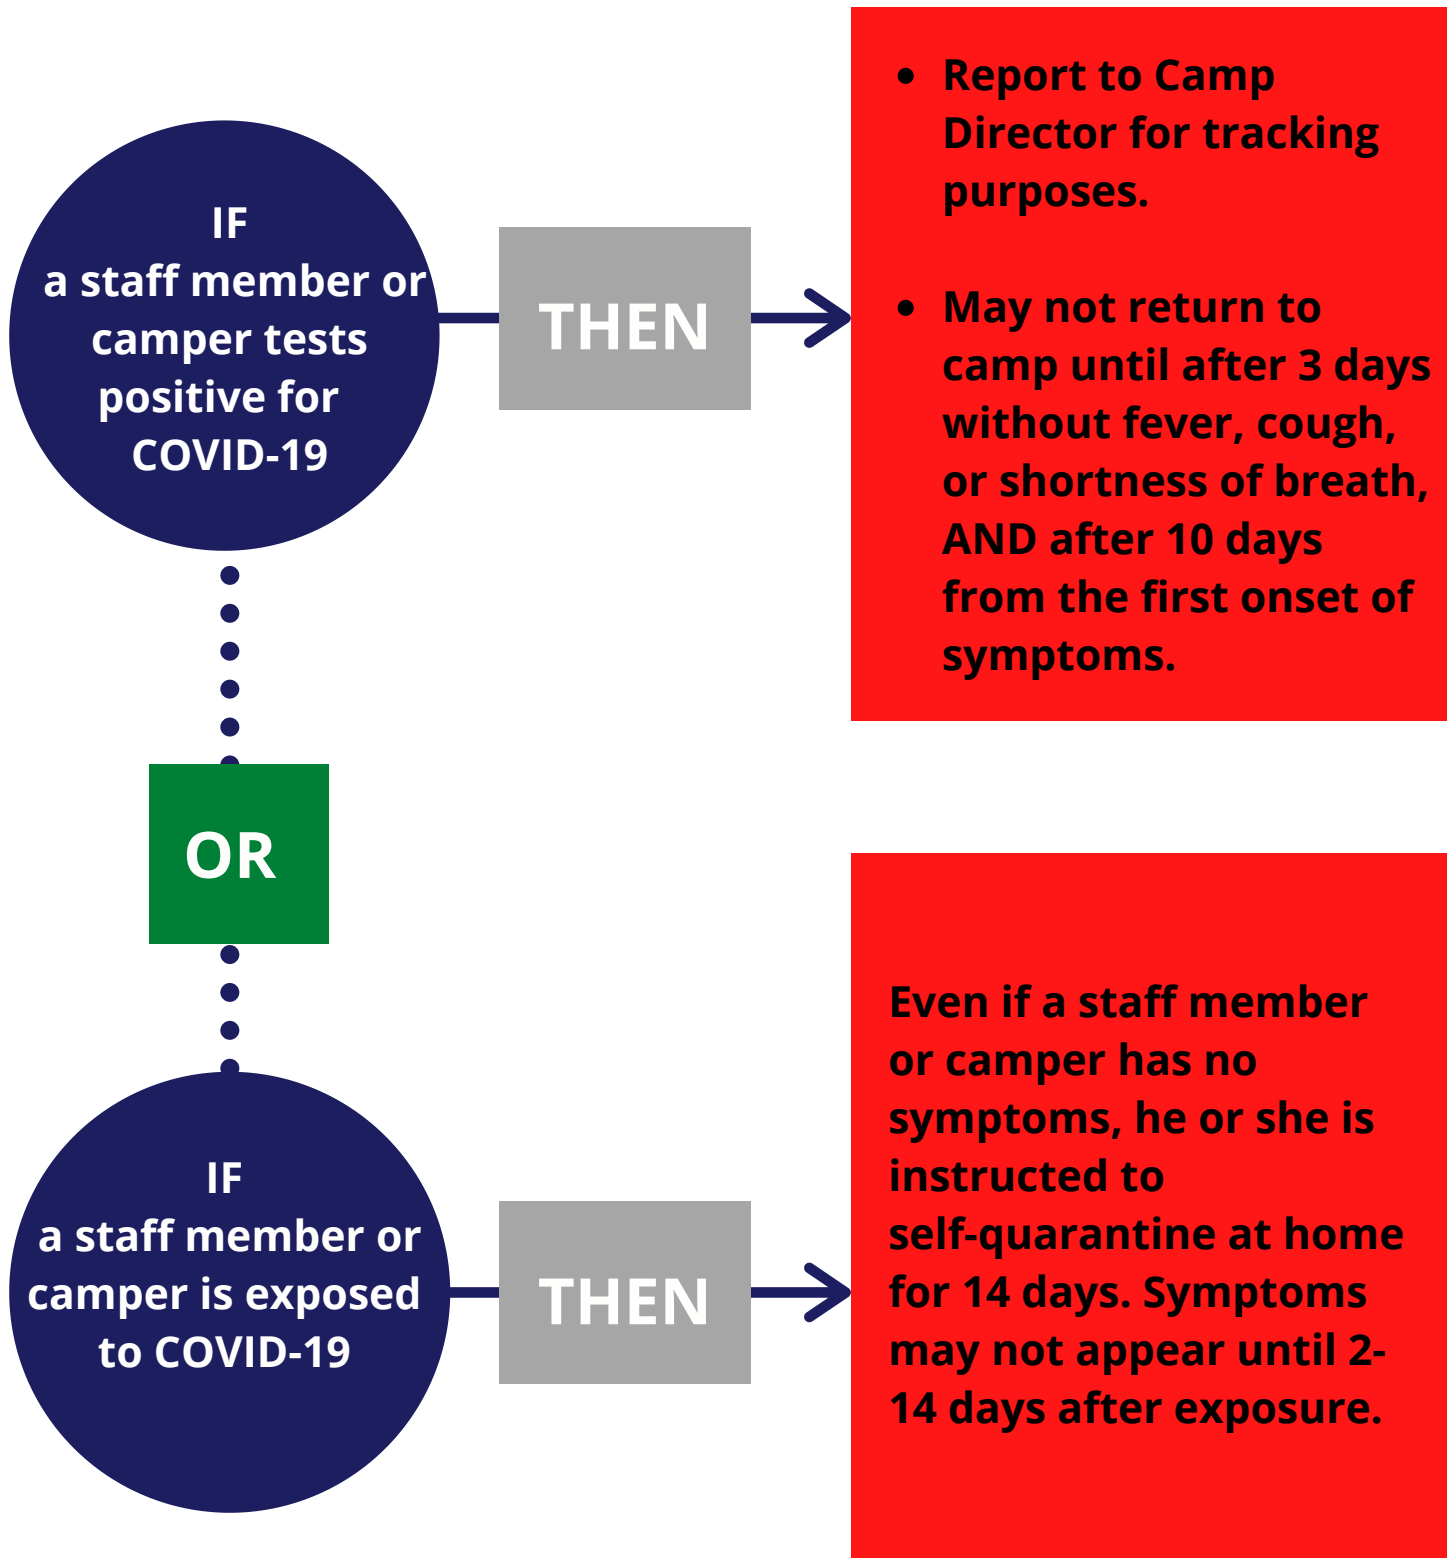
IF
a staff member or camper tests positive for COVID-19

THEN

- Report to Camp Director for tracking purposes.
- May not return to camp until after 3 days without fever, cough, or shortness of breath, AND after 10 days from the first onset of symptoms.

OR

IF
a staff member or camper is exposed to COVID-19

THEN

Even if a staff member or camper has no symptoms, he or she is instructed to self-quarantine at home for 14 days. Symptoms may not appear until 2-14 days after exposure.